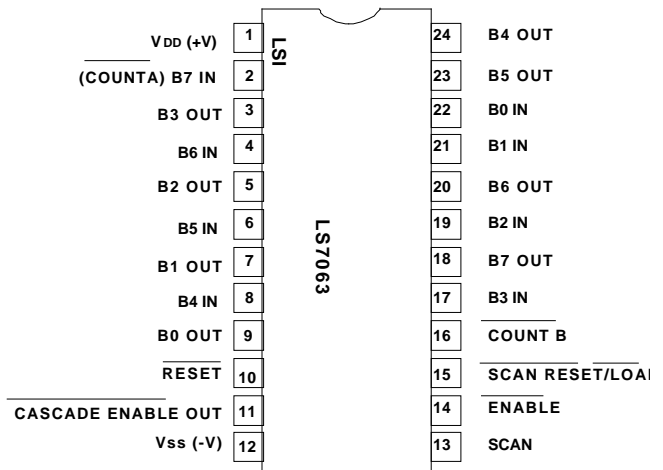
$V_{DD}$ (+V) 1
$\overline{\text{(COUNTA)}}$ B7 IN 2
B3 OUT 3
B6 IN 4
B2 OUT 5
B5 IN 6
B1 OUT 7
B4 IN 8
B0 OUT 9
$\overline{\text{RESET}}$ 10
$\overline{\text{CASCADE ENABLE OUT}}$ 11
Vss (-V) 12

LSI

LS7063

24 B4 OUT
23 B5 OUT
22 B0 IN
21 B1 IN
20 B6 OUT
19 B2 IN
18 B7 OUT
17 B3 IN
16 $\overline{\text{COUNT B}}$
15 $\overline{\text{SCAN RESET}}$/$\overline{\text{LOA}}$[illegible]
14 $\overline{\text{ENABLE}}$
13 SCAN